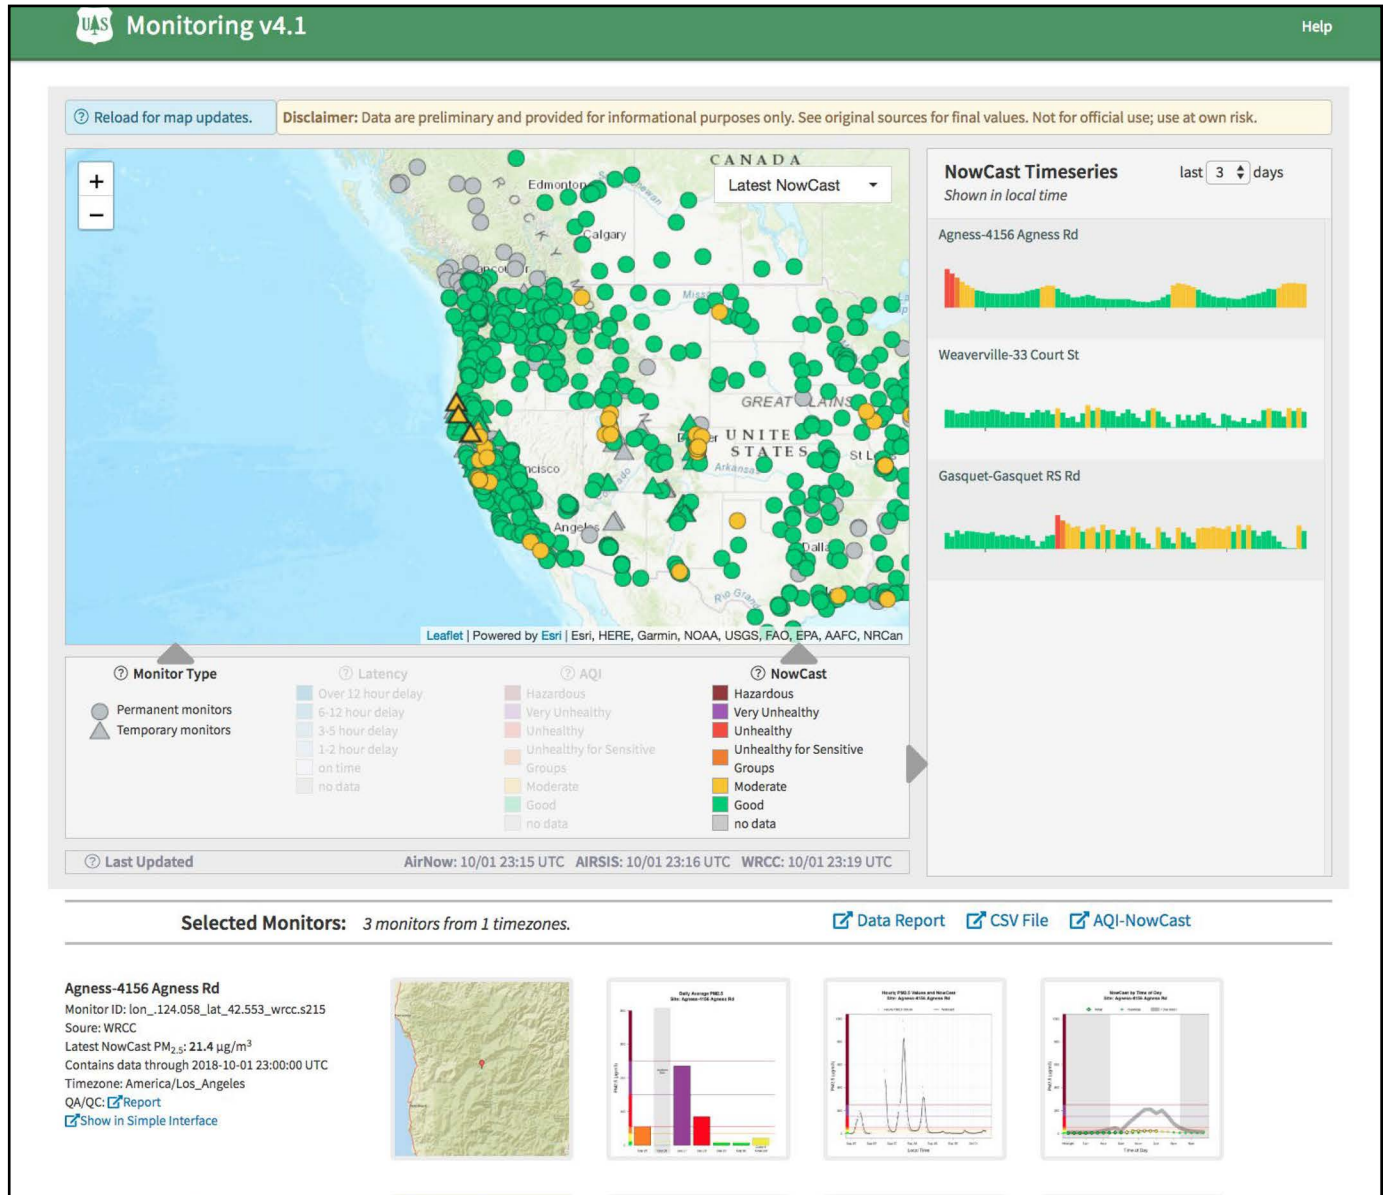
UAS Monitoring v4.1

Help

Reload for map updates.

Disclaimer: Data are preliminary and provided for informational purposes only. See original sources for final values. Not for official use; use at own risk.

+
−

CANADA
Edmonton
Calgary
GREAT PLAINS
UNITED STATES
Arkansas
St L
Dalla
Angeles
ncisco
Rio Gra

Latest NowCast

Leaflet | Powered by Esri | Esri, HERE, Garmin, NOAA, USGS, FAO, EPA, AAFC, NRCan

NowCast Timeseries
Shown in local time

last 3 days

Agness-4156 Agness Rd

Weaverville-33 Court St

Gasquet-Gasquet RS Rd

Monitor Type
Permanent monitors
Temporary monitors

Latency
Over 12 hour delay
6-12 hour delay
3-5 hour delay
1-2 hour delay
on time
no data

AQI
Hazardous
Very Unhealthy
Unhealthy
Unhealthy for Sensitive Groups
Moderate
Good
no data

NowCast
Hazardous
Very Unhealthy
Unhealthy
Unhealthy for Sensitive Groups
Moderate
Good
no data

Last Updated
AirNow: 10/01 23:15 UTC AIRSIS: 10/01 23:16 UTC WRCC: 10/01 23:19 UTC

Selected Monitors: 3 monitors from 1 timezones.

Data Report
CSV File
AQI-NowCast

Agness-4156 Agness Rd
Monitor ID: lon_.124.058_lat_42.553_wrcc.s215
Soure: WRCC
Latest NowCast $PM_{2.5}$: 21.4 $\mu g/m^3$
Contains data through 2018-10-01 23:00:00 UTC
Timezone: America/Los_Angeles
QA/QC: Report
Show in Simple Interface